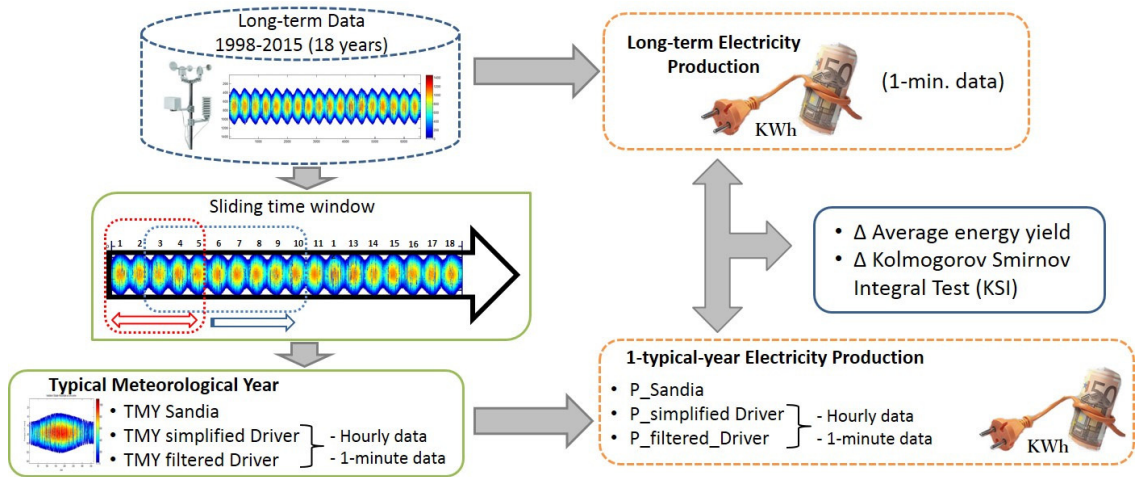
Long-term Data
1998-2015 (18 years)

Long-term Electricity Production

(1-min. data)

KWh

Sliding time window

1 2 3 4 5 6 7 8 9 10 11 1 13 14 15 16 17 18

• Δ Average energy yield
• Δ Kolmogorov Smirnov Integral Test (KSI)

Typical Meteorological Year

• TMY Sandia
• TMY simplified Driver
• TMY filtered Driver

- Hourly data
- 1-minute data

1-typical-year Electricity Production

• P_Sandia
• P_simplified Driver
• P_filtered_Driver

- Hourly data
- 1-minute data

KWh